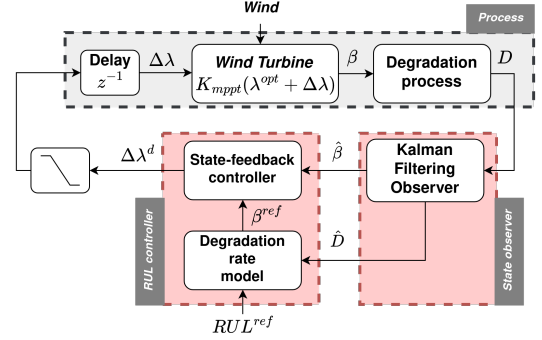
Wind

Process

Delay
$z^{-1}$

$\Delta\lambda$

Wind Turbine
$K_{mppt}(\lambda^{opt} + \Delta\lambda)$

$\beta$

Degradation process

$D$

$\Delta\lambda^{d}$

State-feedback controller

$\hat{\beta}$

Kalman Filtering Observer

$\beta^{ref}$

$\hat{D}$

Degradation rate model

RUL controller

State observer

$RUL^{ref}$